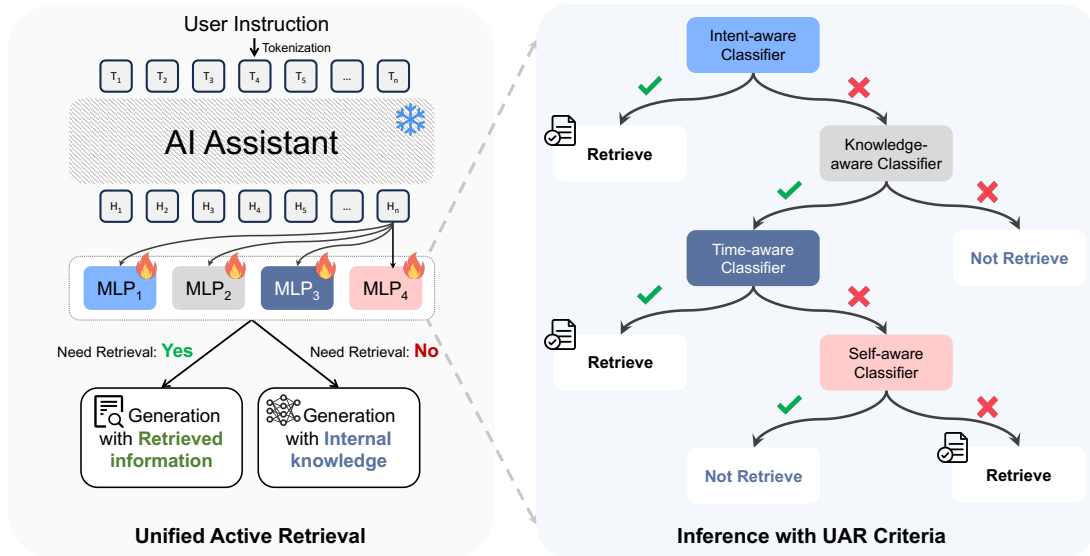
User Instruction

Tokenization

$T_1$ $T_2$ $T_3$ $T_4$ $T_5$ ... $T_n$

AI Assistant

$H_1$ $H_2$ $H_3$ $H_4$ $H_5$ ... $H_n$

$MLP_1$ $MLP_2$ $MLP_3$ $MLP_4$

Need Retrieval: Yes

Need Retrieval: No

Generation with Retrieved information

Generation with Internal knowledge

Unified Active Retrieval

Intent-aware Classifier

Retrieve

Knowledge-aware Classifier

Time-aware Classifier

Not Retrieve

Retrieve

Self-aware Classifier

Not Retrieve

Retrieve

Inference with UAR Criteria